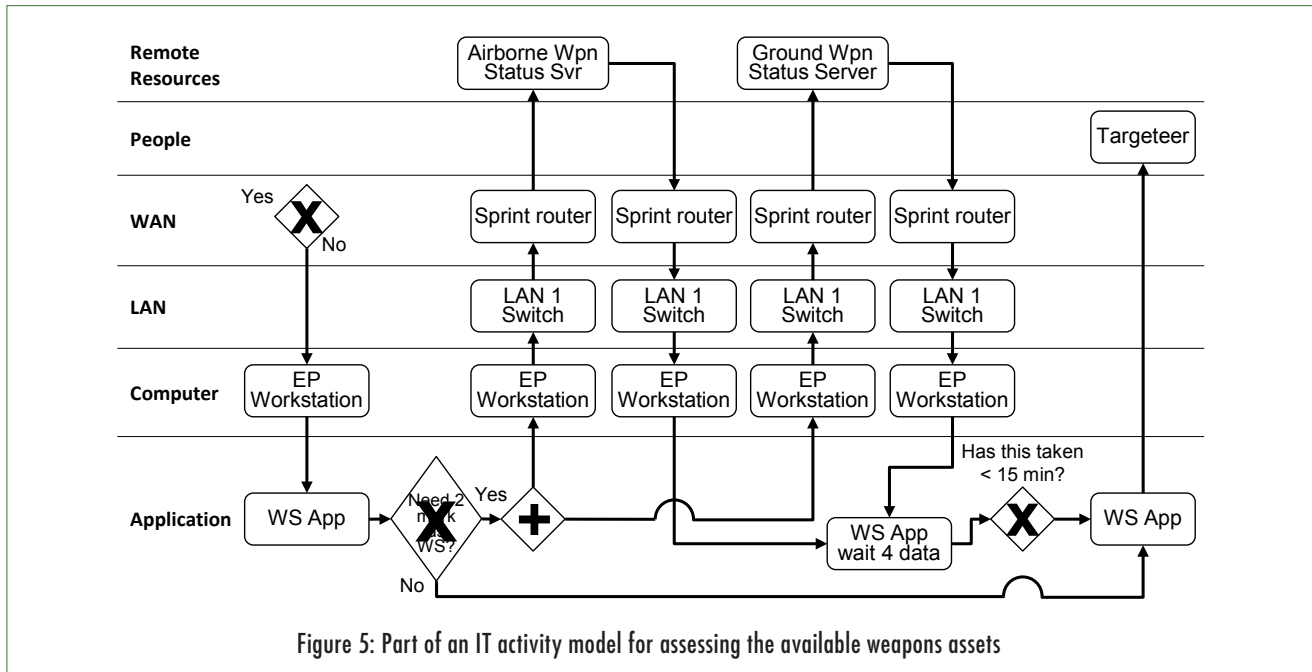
Remote Resources

People

WAN

LAN

Computer

Application

Airborne Wpn Status Svr

Ground Wpn Status Server

Targeteer

Yes

No

Sprint router

Sprint router

Sprint router

Sprint router

LAN 1 Switch

LAN 1 Switch

LAN 1 Switch

LAN 1 Switch

EP Workstation

EP Workstation

EP Workstation

EP Workstation

EP Workstation

WS App

Need 2 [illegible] WS?

Yes

No

Has this taken < 15 min?

WS App wait 4 data

WS App

Figure 5: Part of an IT activity model for assessing the available weapons assets